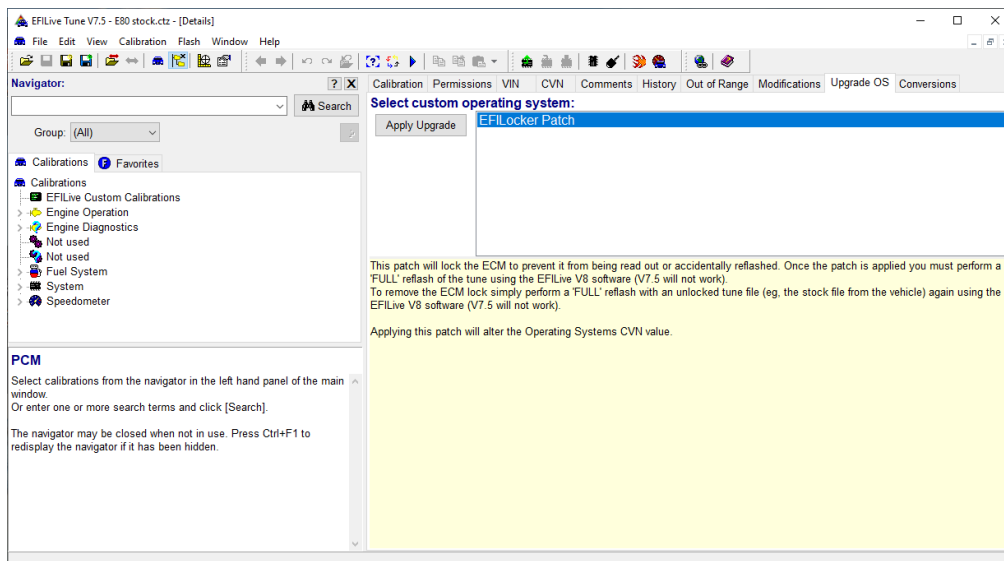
EFILive Tune V7.5 - E80 stock.ctz - [Details]

File Edit View Calibration Flash Window Help

Navigator:

Search

Group: (All)

Calibrations Favorites

Calibrations
EFILive Custom Calibrations
Engine Operation
Engine Diagnostics
Not used
Not used
Fuel System
System
Speedometer

PCM

Select calibrations from the navigator in the left hand panel of the main window.
Or enter one or more search terms and click [Search].

The navigator may be closed when not in use. Press Ctrl+F1 to redisplay the navigator if it has been hidden.

Calibration Permissions VIN CVN Comments History Out of Range Modifications Upgrade OS Conversions

Select custom operating system:

Apply Upgrade

EFILocker Patch

This patch will lock the ECM to prevent it from being read out or accidentally reflashed. Once the patch is applied you must perform a 'FULL' reflash of the tune using the EFILive V8 software (V7.5 will not work).
To remove the ECM lock simply perform a 'FULL' reflash with an unlocked tune file (eg, the stock file from the vehicle) again using the EFILive V8 software (V7.5 will not work).

Applying this patch will alter the Operating Systems CVN value.